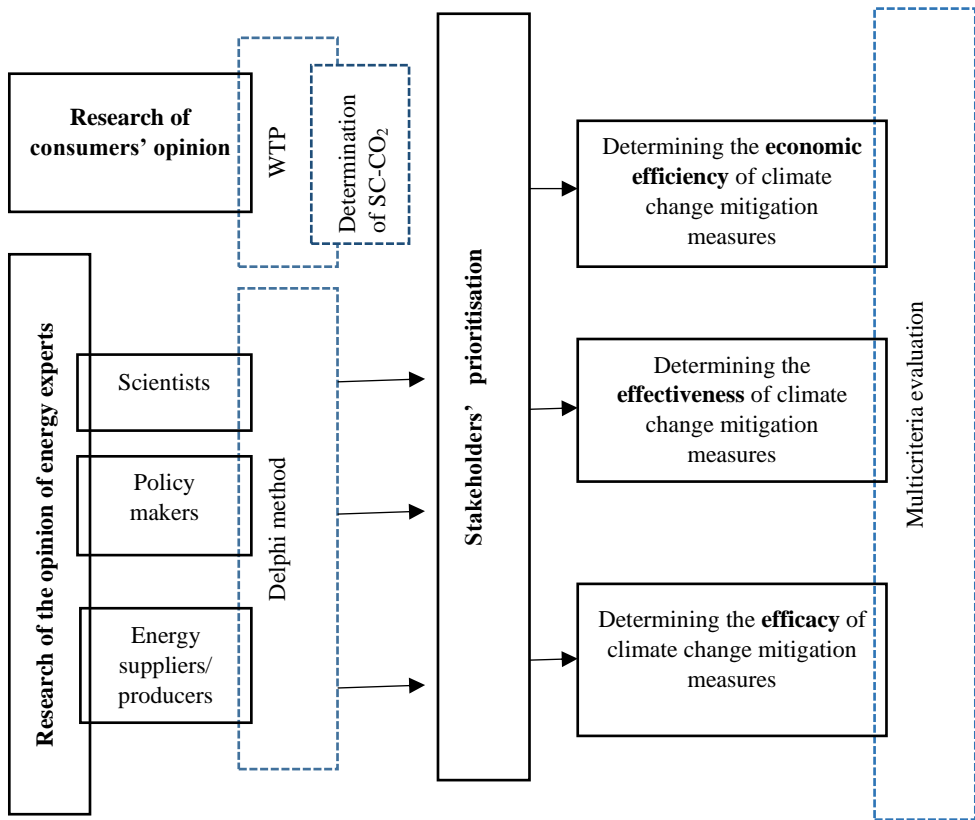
Research of consumers' opinion

WTP

Determination of $SC\text{-}CO_2$

Research of the opinion of energy experts

Scientists

Policy makers

Energy suppliers/ producers

Delphi method

Stakeholders' prioritisation

Determining the economic efficiency of climate change mitigation measures

Determining the effectiveness of climate change mitigation measures

Determining the efficacy of climate change mitigation measures

Multicriteria evaluation